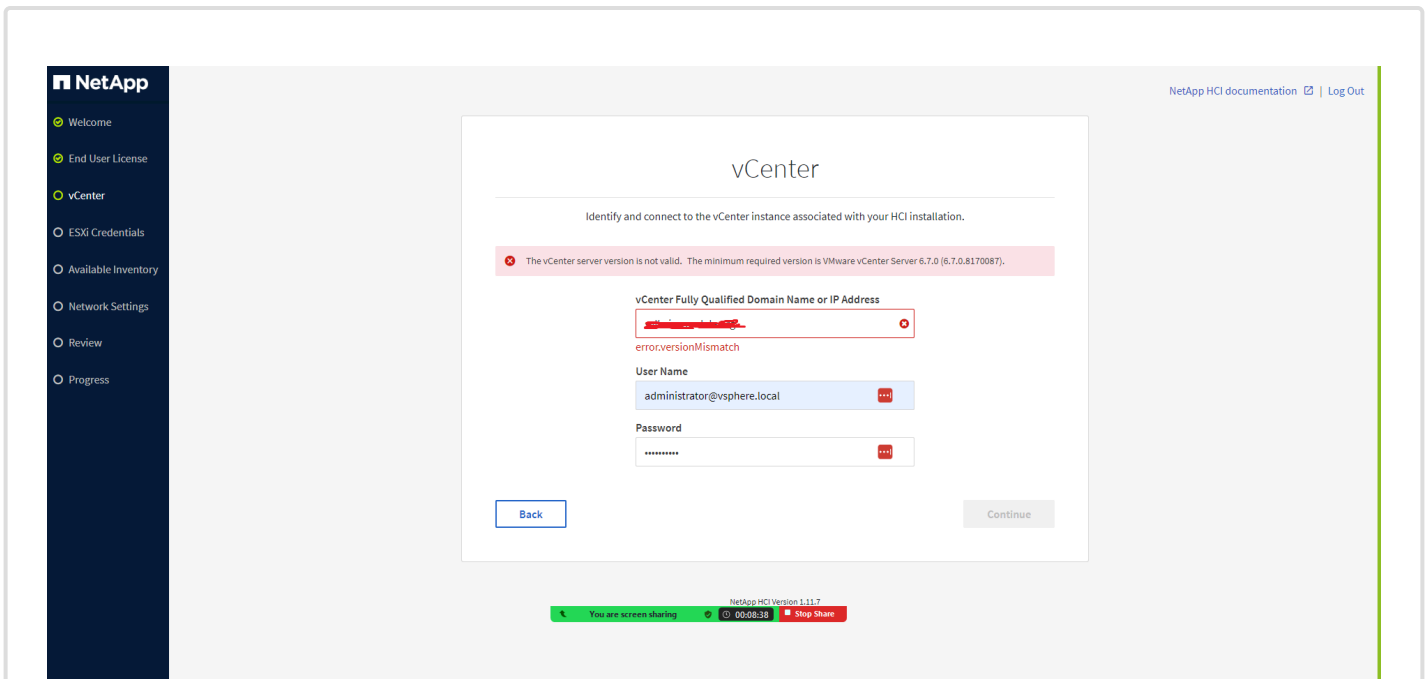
NetApp

Welcome
End User License
vCenter
ESXi Credentials
Available Inventory
Network Settings
Review
Progress

NetApp HCI documentation | Log Out

vCenter

Identify and connect to the vCenter instance associated with your HCI installation.

The vCenter server version is not valid. The minimum required version is VMware vCenter Server 6.7.0 (6.7.0.8170087).

vCenter Fully Qualified Domain Name or IP Address

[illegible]

error.versionMismatch

User Name

administrator@vsphere.local

Password

•••••••••••

Back

Continue

NetApp HCI Version 1.11.7

You are screen sharing 00:08:38 Stop Share